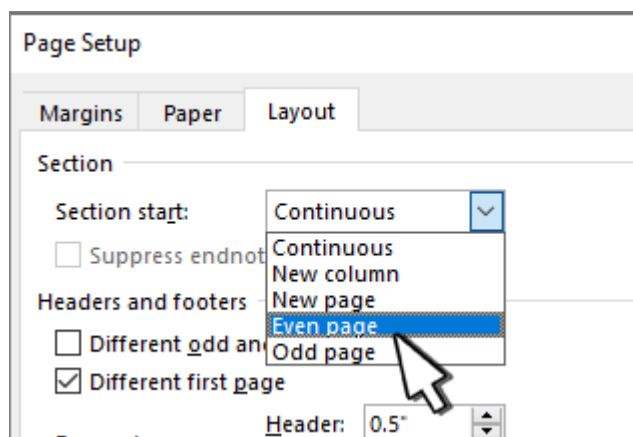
Page Setup

Margins Paper Layout

Section

Section start: Continuous

Suppress endnot

Continuous
New column
New page
Even page
Odd page

Headers and footers

Different odd an

Different first page

Header: 0.5"